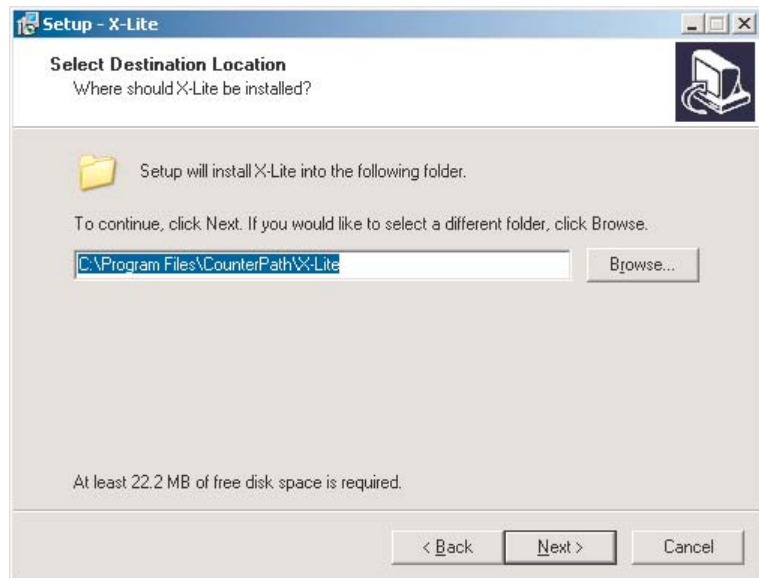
Setup - X-Lite

Select Destination Location
Where should X-Lite be installed?

Setup will install X-Lite into the following folder.

To continue, click Next. If you would like to select a different folder, click Browse.

C:\Program Files\CounterPath\X-Lite

Browse...

At least 22.2 MB of free disk space is required.

< Back

Next >

Cancel